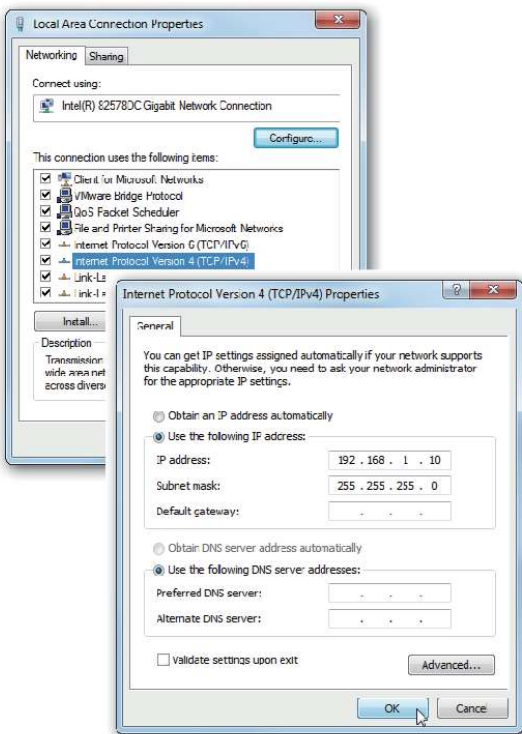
Local Area Connection Properties

Networking | Sharing

Connect using:

Intel(R) 82578DC Gigabit Network Connection

Configure...

This connection uses the following items:

Client for Microsoft Networks
VMware Bridge Protocol
QoS Packet Scheduler
File and Printer Sharing for Microsoft Networks
Internet Protocol Version 6 (TCP/IPv6)
Internet Protocol Version 4 (TCP/IPv4)
Link-La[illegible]
Link-La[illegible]

Install...

Description
Transmission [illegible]
wide area net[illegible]
across divers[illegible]

Internet Protocol Version 4 (TCP/IPv4) Properties

General

You can get IP settings assigned automatically if your network supports this capability. Otherwise, you need to ask your network administrator for the appropriate IP settings.

Obtain an IP address automatically
Use the following IP address:

IP address: 192 . 168 . 1 . 10
Subnet mask: 255 . 255 . 255 . 0
Default gateway: . . .

Obtain DNS server address automatically
Use the following DNS server addresses:

Preferred DNS server: . . .
Alternate DNS server: . . .

Validate settings upon exit

Advanced...

OK Cancel